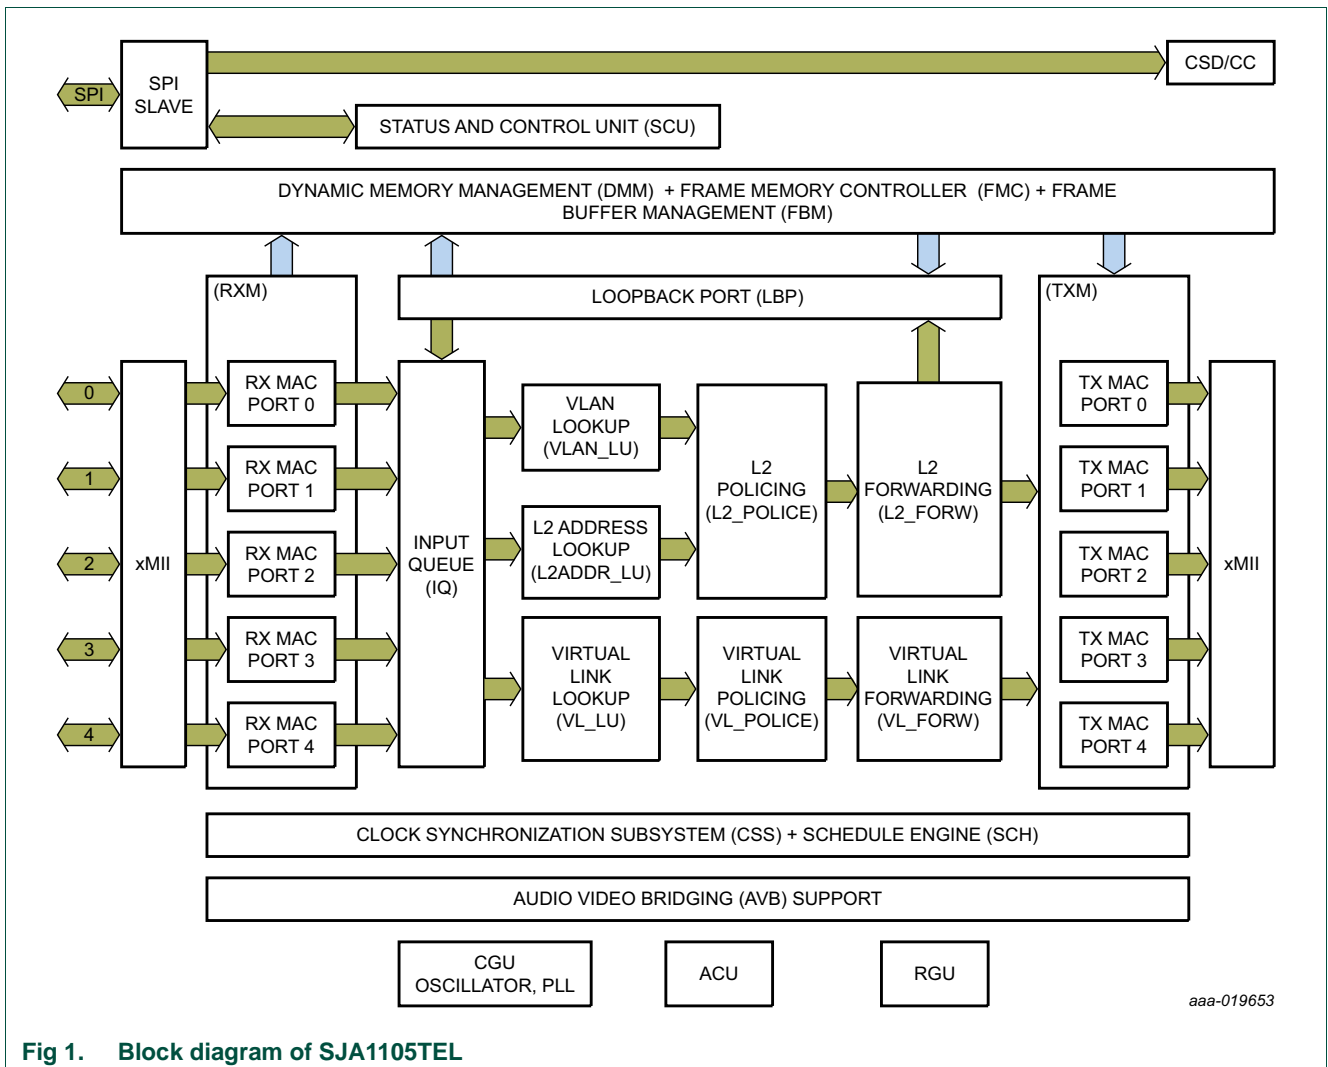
SPI

SPI SLAVE

CSD/CC

STATUS AND CONTROL UNIT (SCU)

DYNAMIC MEMORY MANAGEMENT (DMM) + FRAME MEMORY CONTROLLER (FMC) + FRAME BUFFER MANAGEMENT (FBM)

(RXM)

LOOPBACK PORT (LBP)

(TXM)

0

1

2

3

4

xMII

RX MAC PORT 0

RX MAC PORT 1

RX MAC PORT 2

RX MAC PORT 3

RX MAC PORT 4

INPUT QUEUE (IQ)

VLAN LOOKUP (VLAN_LU)

L2 ADDRESS LOOKUP (L2ADDR_LU)

VIRTUAL LINK LOOKUP (VL_LU)

L2 POLICING (L2_POLICE)

VIRTUAL LINK POLICING (VL_POLICE)

L2 FORWARDING (L2_FORW)

VIRTUAL LINK FORWARDING (VL_FORW)

TX MAC PORT 0

TX MAC PORT 1

TX MAC PORT 2

TX MAC PORT 3

TX MAC PORT 4

xMII

CLOCK SYNCHRONIZATION SUBSYSTEM (CSS) + SCHEDULE ENGINE (SCH)

AUDIO VIDEO BRIDGING (AVB) SUPPORT

CGU OSCILLATOR, PLL

ACU

RGU

aaa-019653

Fig 1. Block diagram of SJA1105TEL